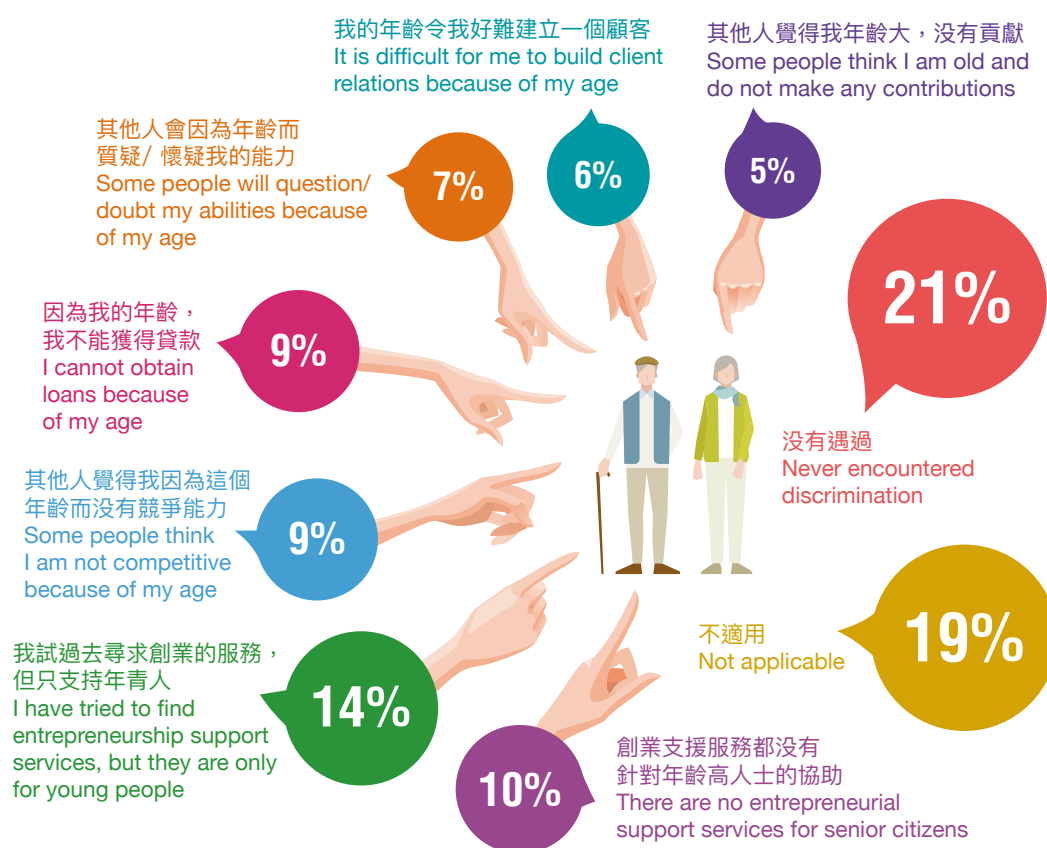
我的年齡令我好難建立一個顧客
It is difficult for me to build client relations because of my age

6%

其他人覺得我年齡大，沒有貢獻
Some people think I am old and do not make any contributions

5%

其他人會因為年齡而質疑/ 懷疑我的能力
Some people will question/ doubt my abilities because of my age

7%

21%

沒有遇過
Never encountered discrimination

因為我的年齡，我不能獲得貸款
I cannot obtain loans because of my age

9%

其他人覺得我因為這個年齡而沒有競爭能力
Some people think I am not competitive because of my age

9%

19%

不適用
Not applicable

我試過去尋求創業的服務，但只支持年青人
I have tried to find entrepreneurship support services, but they are only for young people

14%

10%

創業支援服務都沒有針對年齡高人士的協助
There are no entrepreneurial support services for senior citizens